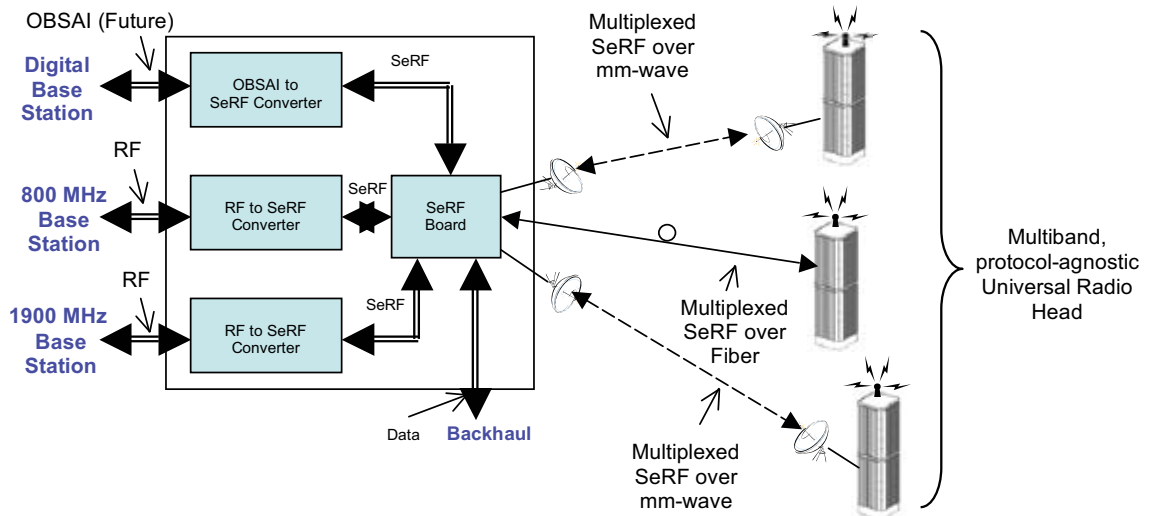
OBSAI (Future)

Digital Base Station

RF

800 MHz Base Station

RF

1900 MHz Base Station

OBSAI to SeRF Converter

SeRF

RF to SeRF Converter

SeRF

SeRF Board

RF to SeRF Converter

SeRF

Data

Backhaul

Multiplexed SeRF over mm-wave

Multiplexed SeRF over Fiber

Multiplexed SeRF over mm-wave

Multiband, protocol-agnostic Universal Radio Head